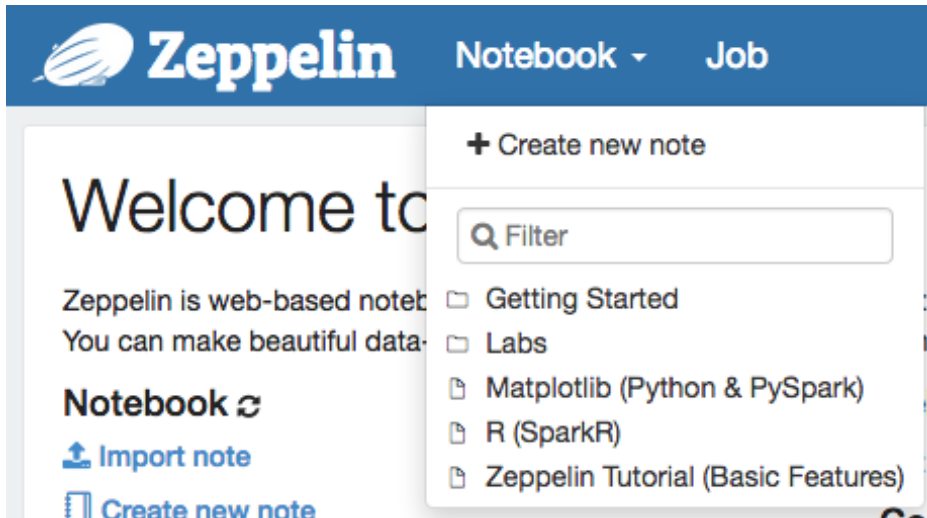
Zeppelin Notebook Job

+ Create new note

Filter

Getting Started
Labs
Matplotlib (Python & PySpark)
R (SparkR)
Zeppelin Tutorial (Basic Features)

Welcome to

Zeppelin is web-based noteb
You can make beautiful data-

Notebook

Import note

Create new note